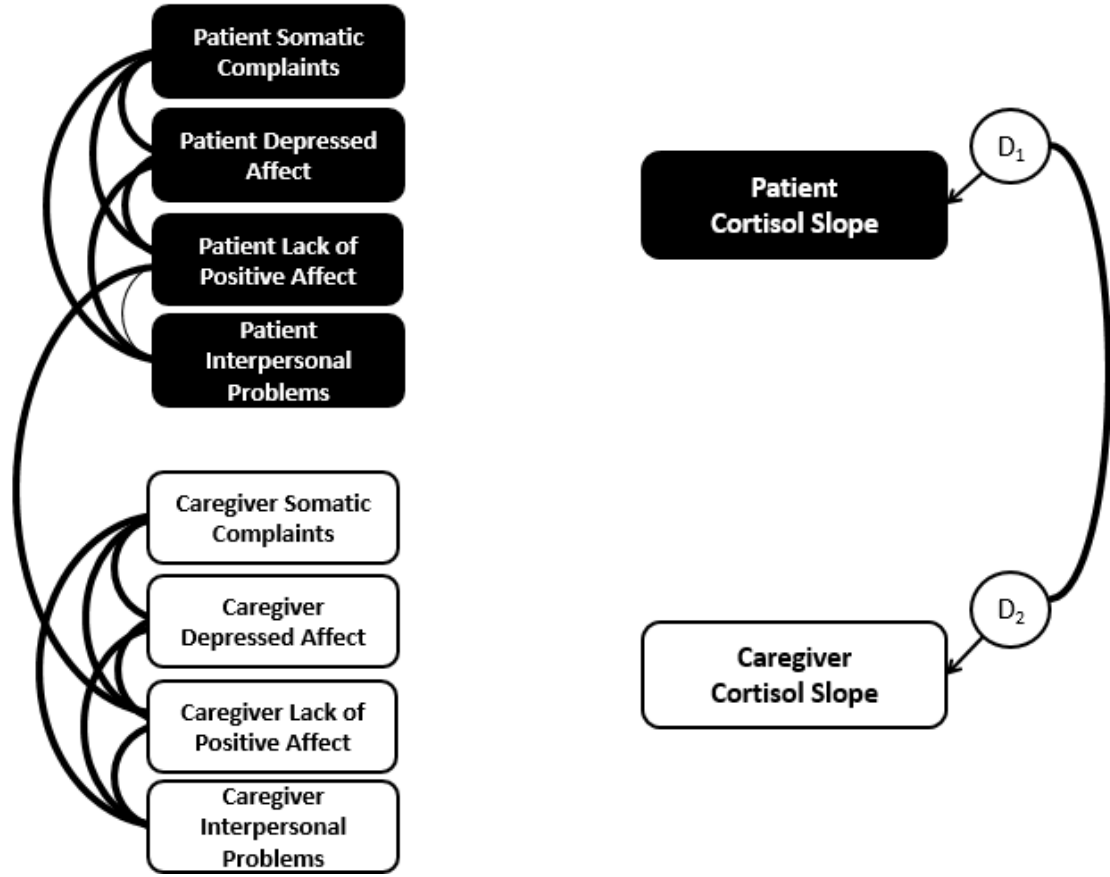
Patient Somatic Complaints

Patient Depressed Affect

Patient Lack of Positive Affect

Patient Interpersonal Problems

Caregiver Somatic Complaints

Caregiver Depressed Affect

Caregiver Lack of Positive Affect

Caregiver Interpersonal Problems

$D_1$

Patient Cortisol Slope

$D_2$

Caregiver Cortisol Slope